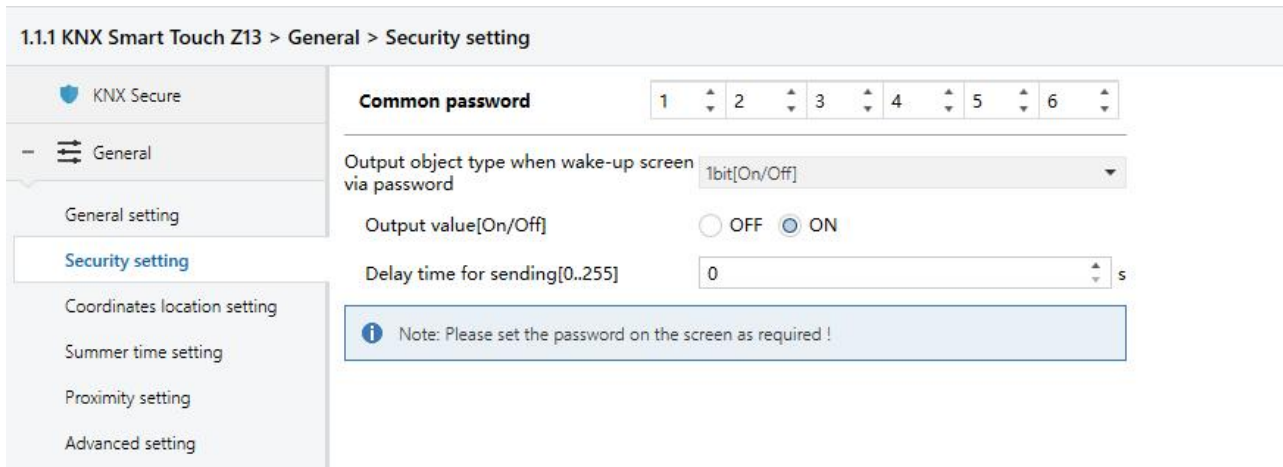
1.1.1 KNX Smart Touch Z13 > General > Security setting

KNX Secure

– General

General setting

Security setting

Coordinates location setting

Summer time setting

Proximity setting

Advanced setting

Common password 1 2 3 4 5 6

Output object type when wake-up screen via password 1bit[On/Off]

Output value[On/Off] OFF ON

Delay time for sending[0..255] 0 s

Note: Please set the password on the screen as required !